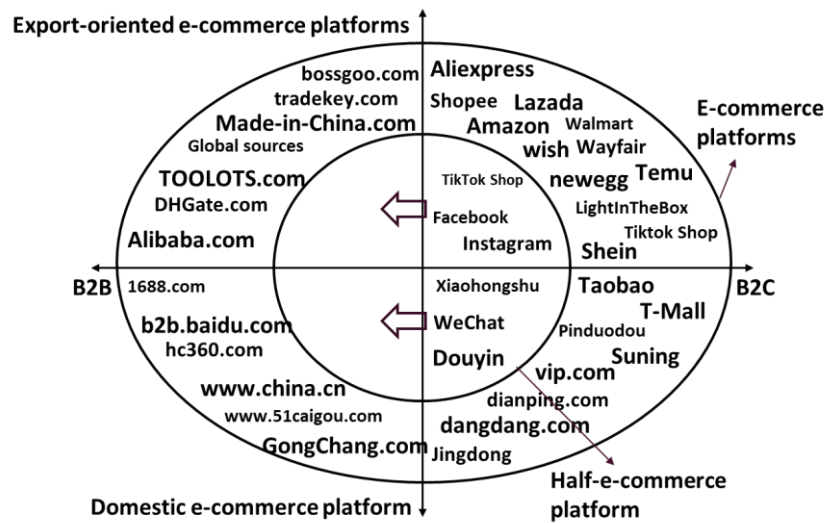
Export-oriented e-commerce platforms

bossgoo.com
tradekey.com
Made-in-China.com
Global sources
TOOLOTS.com
DHGate.com
Alibaba.com

Aliexpress
Shopee
Lazada
Amazon
Walmart
wish
Wayfair
Temu
newegg
LightInTheBox
Tiktok Shop
Shein

E-commerce platforms

TikTok Shop
Facebook
Instagram

B2B
1688.com
b2b.baidu.com
hc360.com
www.china.cn
www.51caigou.com
GongChang.com

Xiaohongshu
WeChat
Douyin

Taobao
T-Mall
Pinduodou
Suning
vip.com
dianping.com
dangdang.com
Jingdong

B2C

Half-e-commerce platform

Domestic e-commerce platform